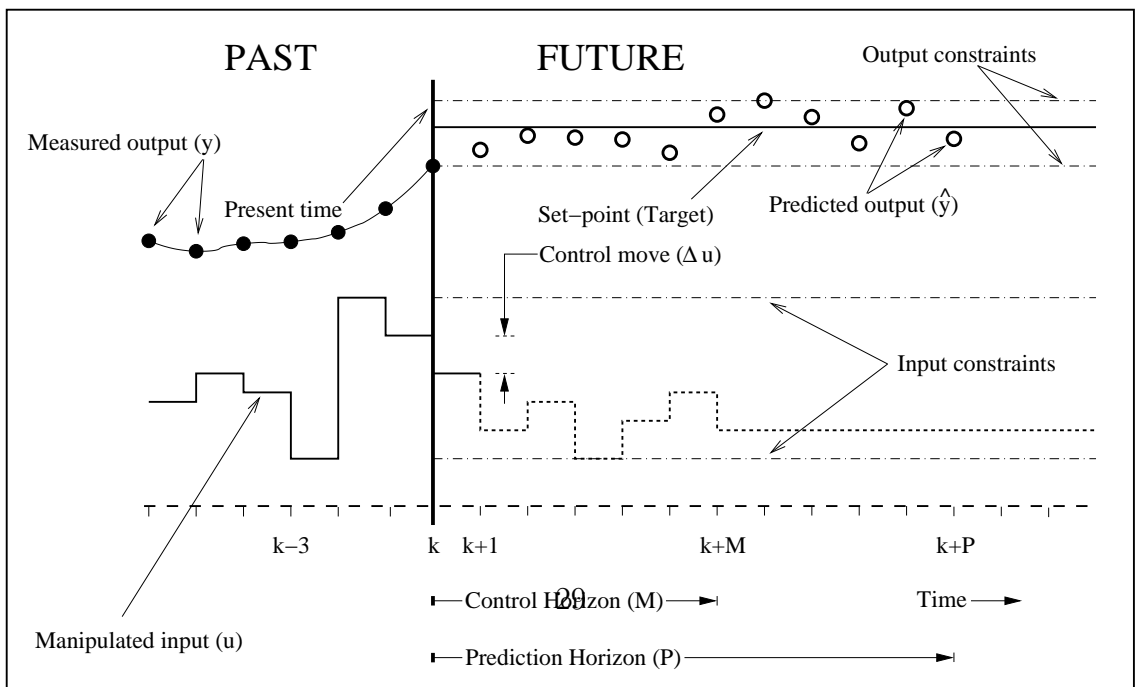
PAST

FUTURE

Output constraints

Measured output (y)

Present time

Set−point (Target)

Predicted output ($\hat{y}$)

Control move ($\Delta$ u)

Input constraints

k−3

k

k+1

k+M

k+P

29

Control Horizon (M)

Time

Manipulated input (u)

Prediction Horizon (P)